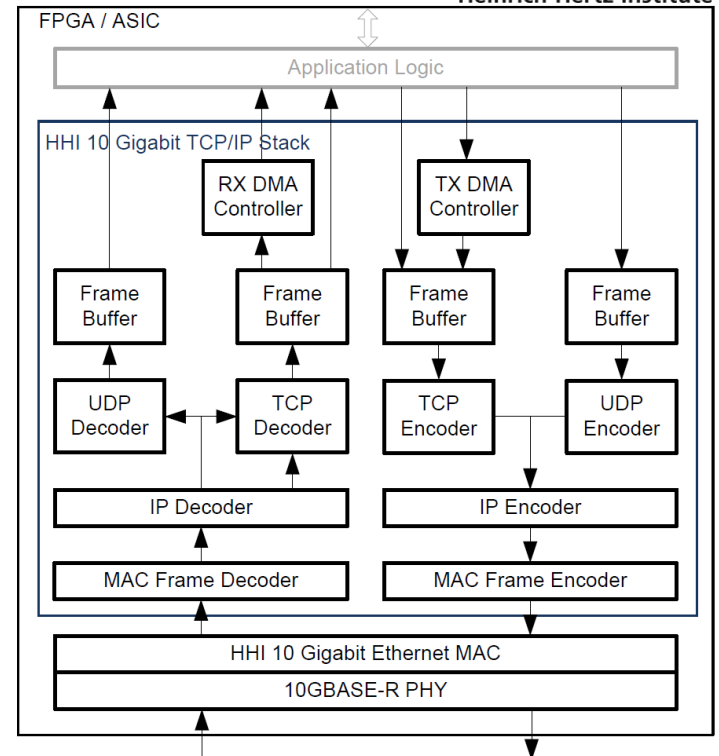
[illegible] Institute

FPGA / ASIC

Application Logic

HHI 10 Gigabit TCP/IP Stack

RX DMA Controller

TX DMA Controller

Frame Buffer

Frame Buffer

Frame Buffer

Frame Buffer

UDP Decoder

TCP Decoder

TCP Encoder

UDP Encoder

IP Decoder

IP Encoder

MAC Frame Decoder

MAC Frame Encoder

HHI 10 Gigabit Ethernet MAC

10GBASE-R PHY